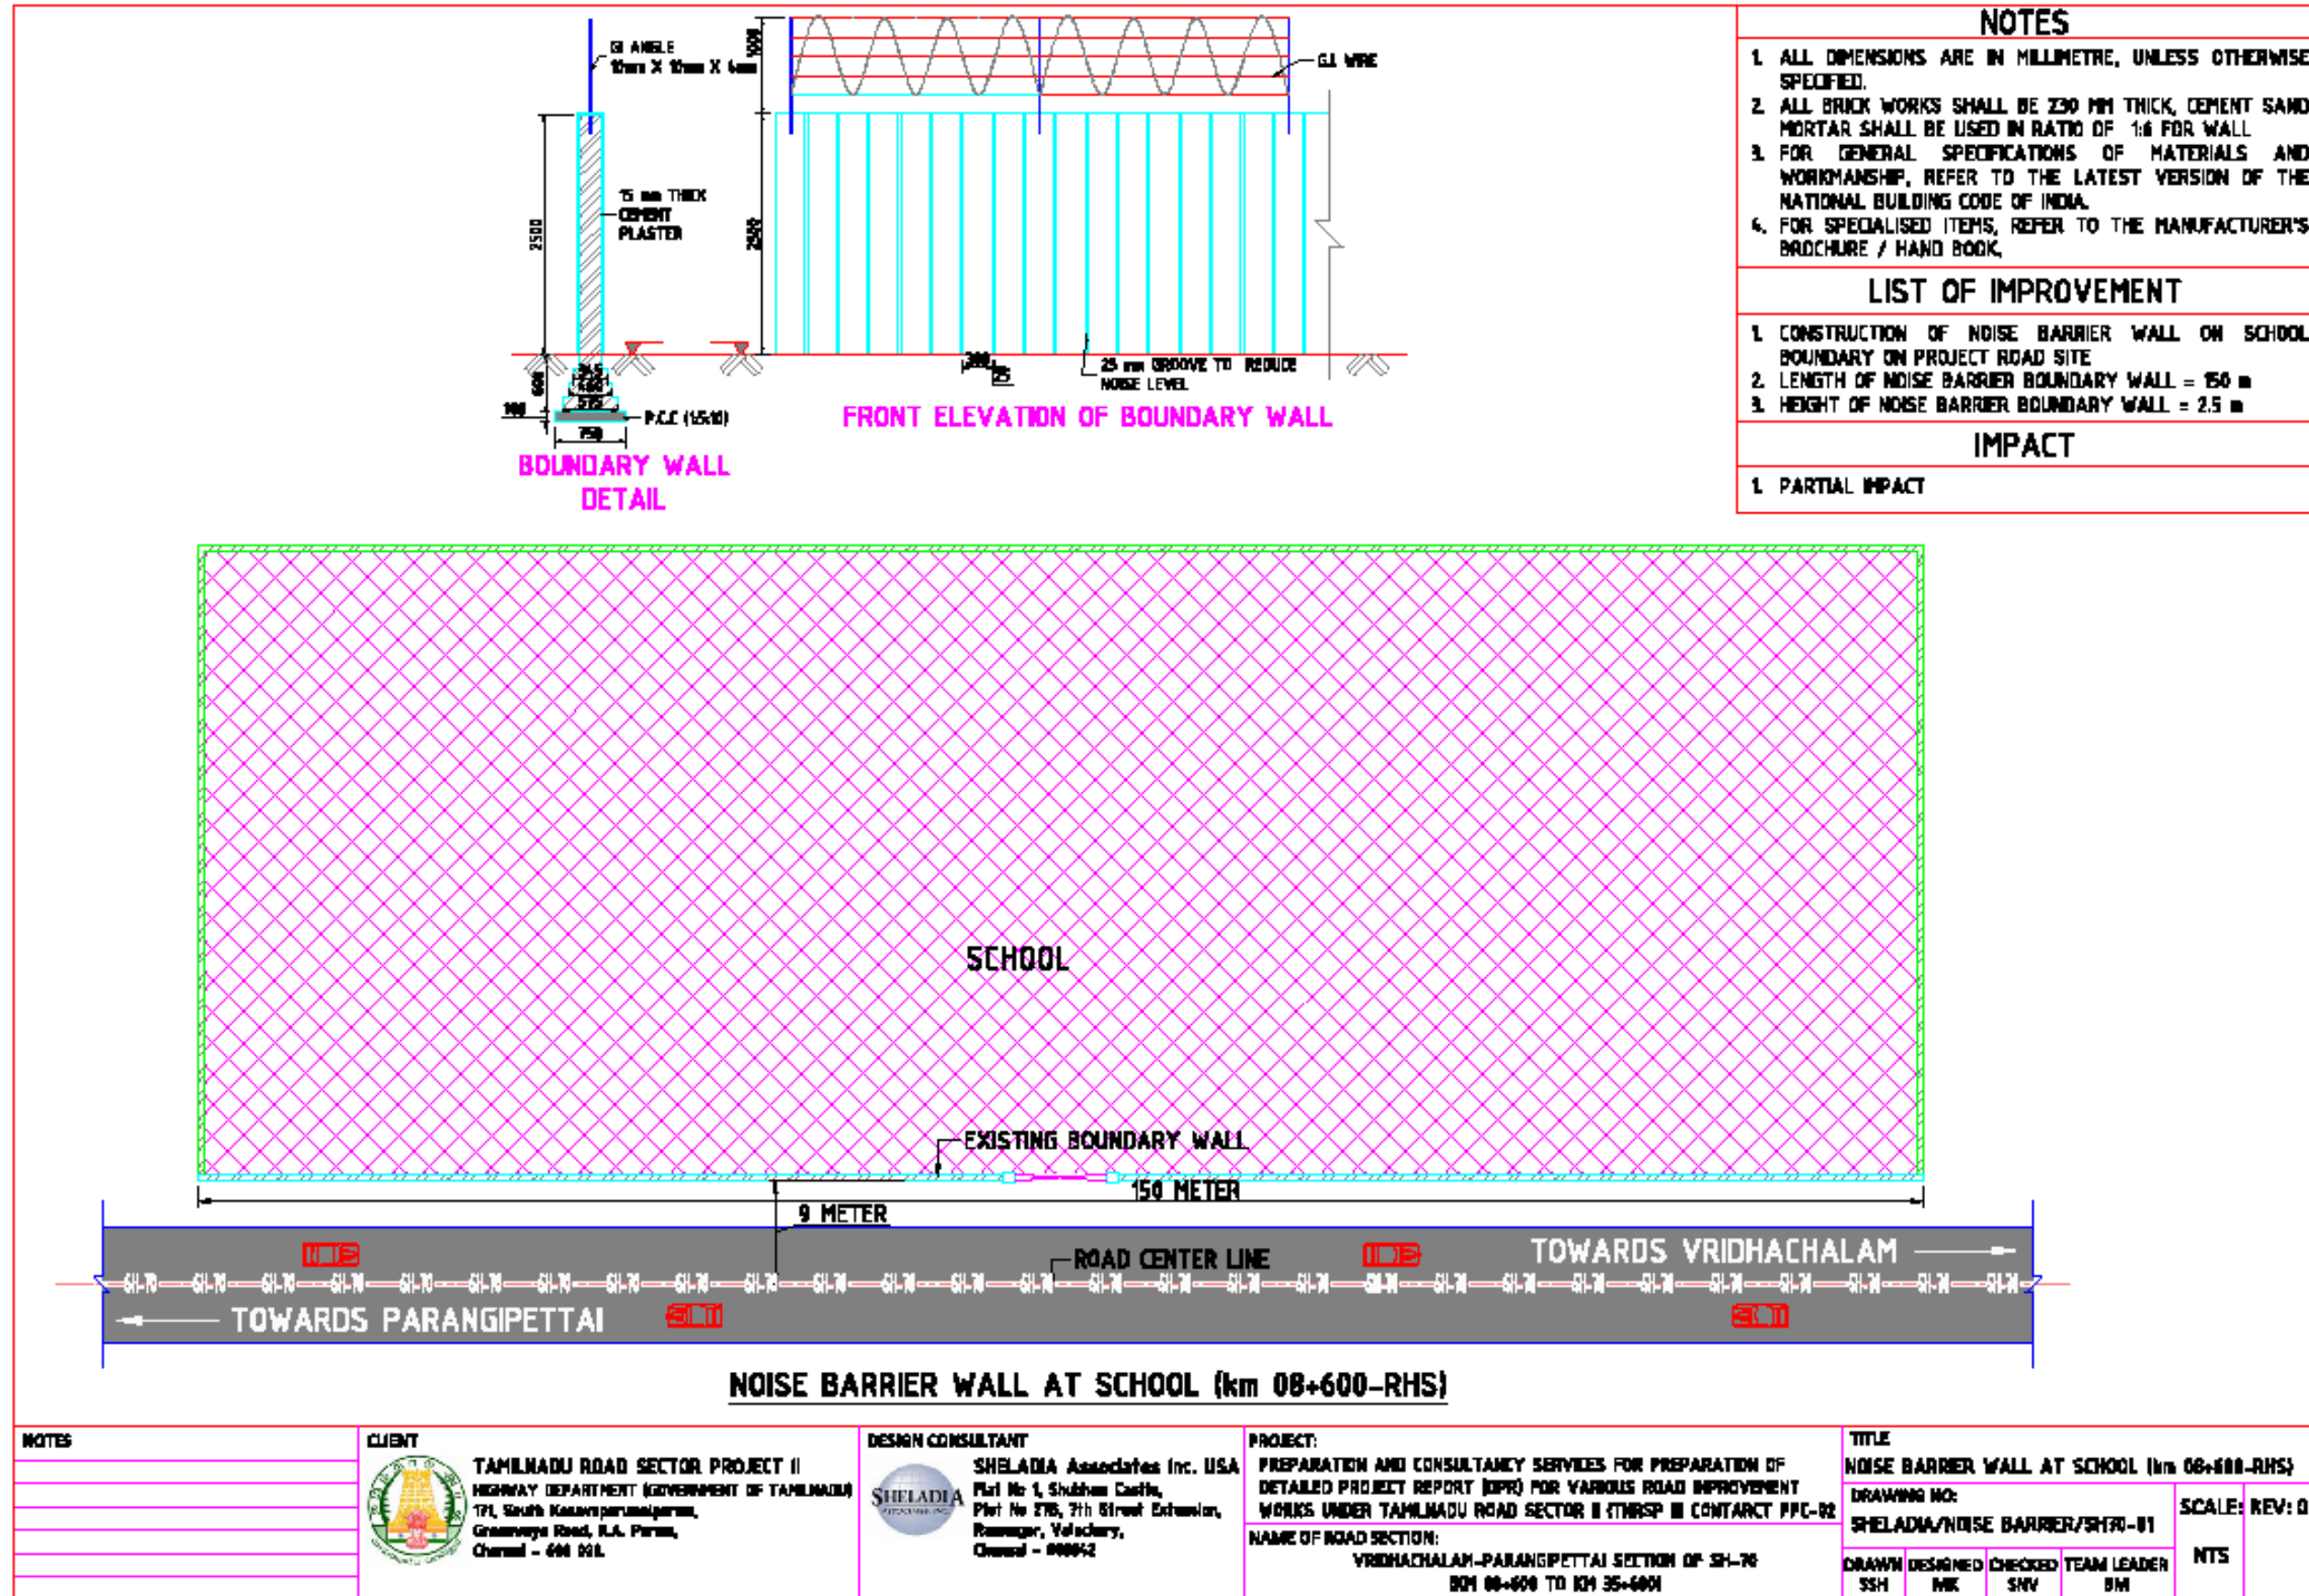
GI ANGLE
10mm X 10mm X 6mm

1000

G.I. WIRE

2500

15 mm THICK
CEMENT
PLASTER

2500

600

265
(460)
575

100

P.C.C (1:5:10)

750

300

25 mm GROOVE TO REDUCE NOISE LEVEL

BOUNDARY WALL DETAIL

FRONT ELEVATION OF BOUNDARY WALL

NOTES

1. ALL DIMENSIONS ARE IN MILLIMETRE, UNLESS OTHERWISE SPECIFIED.
2. ALL BRICK WORKS SHALL BE 230 MM THICK, CEMENT SAND MORTAR SHALL BE USED IN RATIO OF 1:6 FOR WALL
3. FOR GENERAL SPECIFICATIONS OF MATERIALS AND WORKMANSHIP, REFER TO THE LATEST VERSION OF THE NATIONAL BUILDING CODE OF INDIA.
4. FOR SPECIALISED ITEMS, REFER TO THE MANUFACTURER'S BROCHURE / HAND BOOK.

LIST OF IMPROVEMENT

1. CONSTRUCTION OF NOISE BARRIER WALL ON SCHOOL BOUNDARY ON PROJECT ROAD SITE
2. LENGTH OF NOISE BARRIER BOUNDARY WALL = 150 m
3. HEIGHT OF NOISE BARRIER BOUNDARY WALL = 2.5 m

IMPACT

1. PARTIAL IMPACT

SCHOOL

EXISTING BOUNDARY WALL

150 METER

9 METER

ROAD CENTER LINE

TOWARDS VRIDHACHALAM

TOWARDS PARANGIPETTAI

NOISE BARRIER WALL AT SCHOOL (km 08+600-RHS)

NOTES

CLIENT

TAMILNADU ROAD SECTOR PROJECT II
HIGHWAY DEPARTMENT (GOVERNMENT OF TAMILNADU)
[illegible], South Kesavaperumalpuram,
Greenways Road, R.A. Puram,
Chennai - 600 028.

DESIGN CONSULTANT

SHELADIA
SHELADIA Associates Inc. USA
Flat No 1, Shubham Castle,
Plot No 276, 7th Street Extension,
Ramnagar, Velachery,
Chennai - 600042

PROJECT:
PREPARATION AND CONSULTANCY SERVICES FOR PREPARATION OF DETAILED PROJECT REPORT (DPR) FOR VARIOUS ROAD IMPROVEMENT WORKS UNDER TAMILNADU ROAD SECTOR II (TNRSP II CONTARCT PPC-02

NAME OF ROAD SECTION:
VRIDHACHALAM-PARANGIPETTAI SECTION OF SH-70
(KM 00+600 TO KM 35+600)

TITLE
NOISE BARRIER WALL AT SCHOOL (km 08+600-RHS)

DRAWING NO:
SHELADIA/NOISE BARRIER/SH70-01

SCALE: NTS
REV: 0

| DRAWN | DESIGNED | CHECKED | TEAM LEADER |
|---|---|---|---|
| SSH | MK | SNV | BM |